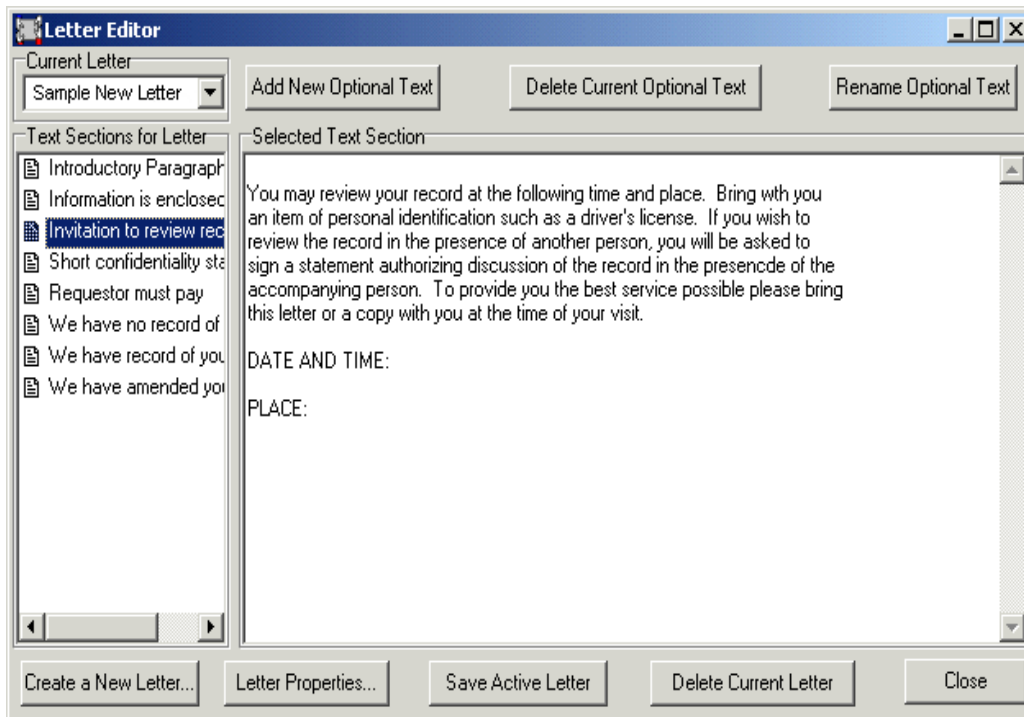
Letter Editor

Current Letter
Sample New Letter

Add New Optional Text
Delete Current Optional Text
Rename Optional Text

Text Sections for Letter
Introductory Paragraph
Information is enclosec
Invitation to review rec
Short confidentiality sta
Requestor must pay
We have no record of
We have record of you
We have amended yo

Selected Text Section

You may review your record at the following time and place. Bring with you an item of personal identification such as a driver's license. If you wish to review the record in the presence of another person, you will be asked to sign a statement authorizing discussion of the record in the presencde of the accompanying person. To provide you the best service possible please bring this letter or a copy with you at the time of your visit.

DATE AND TIME:

PLACE:

Create a New Letter...
Letter Properties...
Save Active Letter
Delete Current Letter
Close